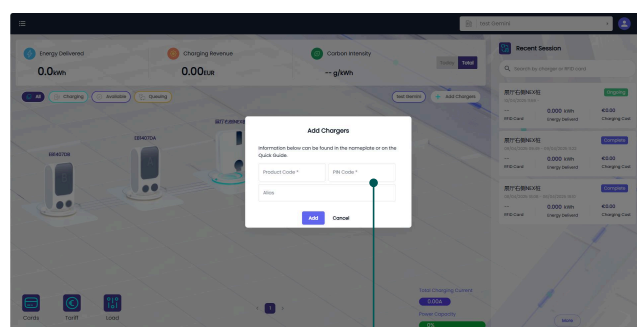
Energy Delivered
0.0kWh

Charging Revenue
0.00EUR

Carbon Intensity
-- g/kWh

Today Total

All Charging Available Queuing

Test Gemini Add Chargers

EB407DA
EB407DB

Add Chargers

Information below can be found in the nameplate or on the Quick Guide.

Product Code *
PIN Code *
Alias

Add Cancel

Test Gemini

Recent Session

Search by charger or RFID card

Ongoing
0.000 kWh €0.00
RFID Card Energy Delivered Charging Cost

Complete
0.000 kWh €0.00
RFID Card Energy Delivered Charging Cost

Complete
0.000 kWh €0.00
RFID Card Energy Delivered Charging Cost

Total Charging Current
0.00A
Power Capacity

Cards Tariff Load

1

More